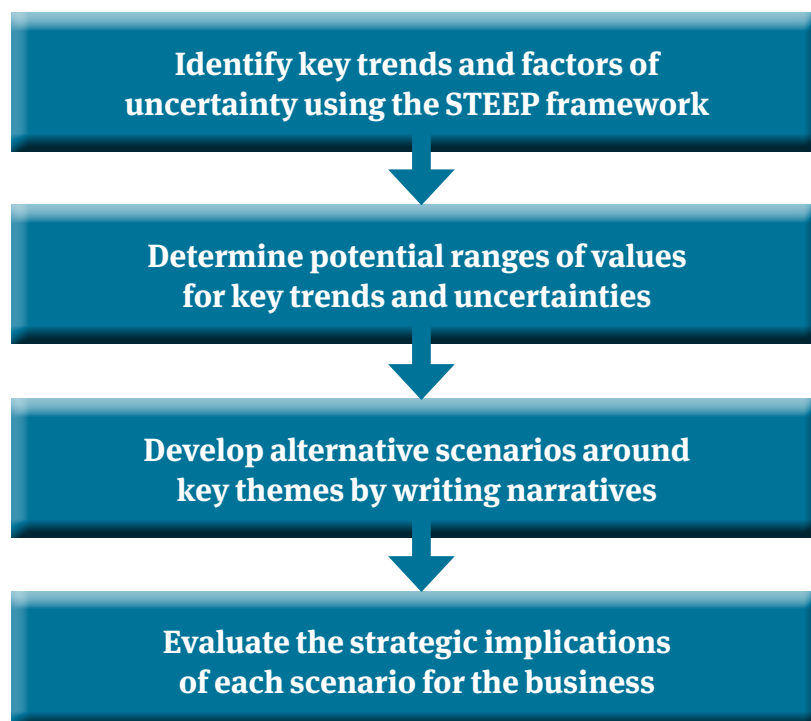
Identify key trends and factors of uncertainty using the STEEP framework

Determine potential ranges of values for key trends and uncertainties

Develop alternative scenarios around key themes by writing narratives

Evaluate the strategic implications of each scenario for the business